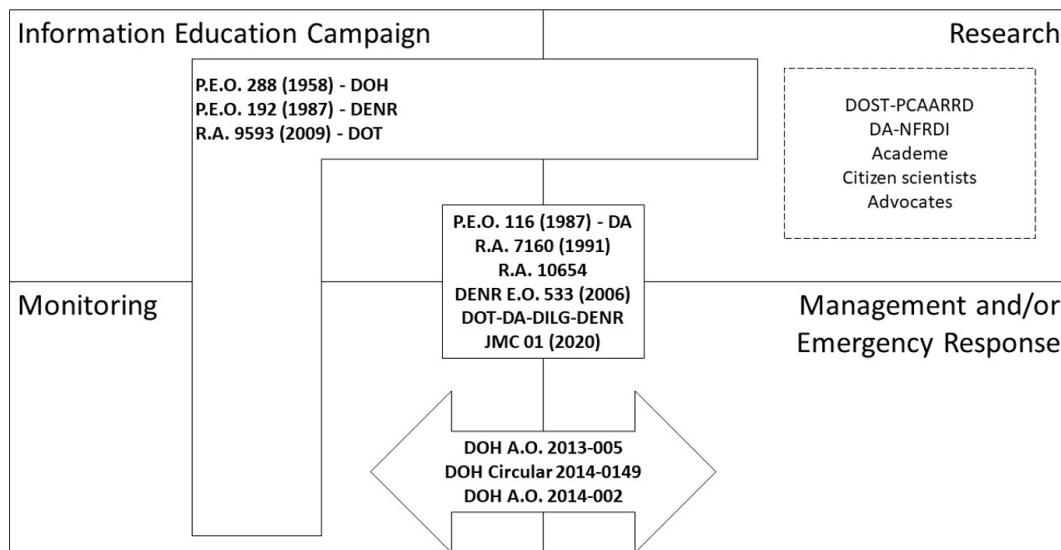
Information Education Campaign

Research

P.E.O. 288 (1958) - DOH
P.E.O. 192 (1987) - DENR
R.A. 9593 (2009) - DOT

DOST-PCAARRD
DA-NFRDI
Academe
Citizen scientists
Advocates

P.E.O. 116 (1987) - DA
R.A. 7160 (1991)
R.A. 10654
DENR E.O. 533 (2006)
DOT-DA-DILG-DENR
JMC 01 (2020)

Monitoring

Management and/or Emergency Response

DOH A.O. 2013-005
DOH Circular 2014-0149
DOH A.O. 2014-002